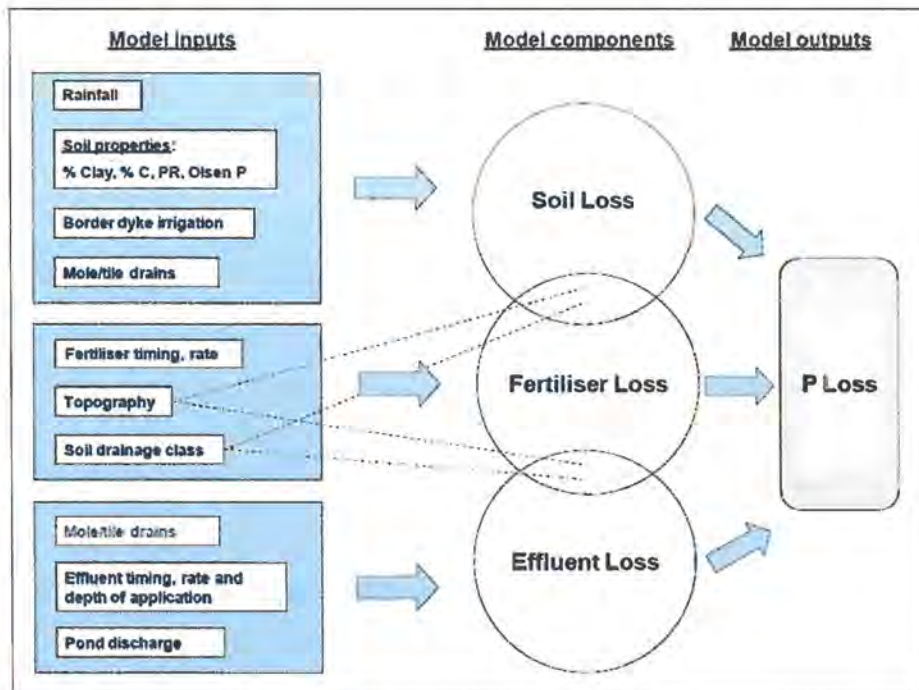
Model inputs

Model components

Model outputs

Rainfall

Soil properties:
% Clay, % C, PR, Olsen P

Border dyke irrigation

Mole/tile drains

Fertiliser timing, rate

Topography

Soil drainage class

Mole/tile drains

Effluent timing, rate and depth of application

Pond discharge

Soil Loss

Fertiliser Loss

Effluent Loss

P Loss